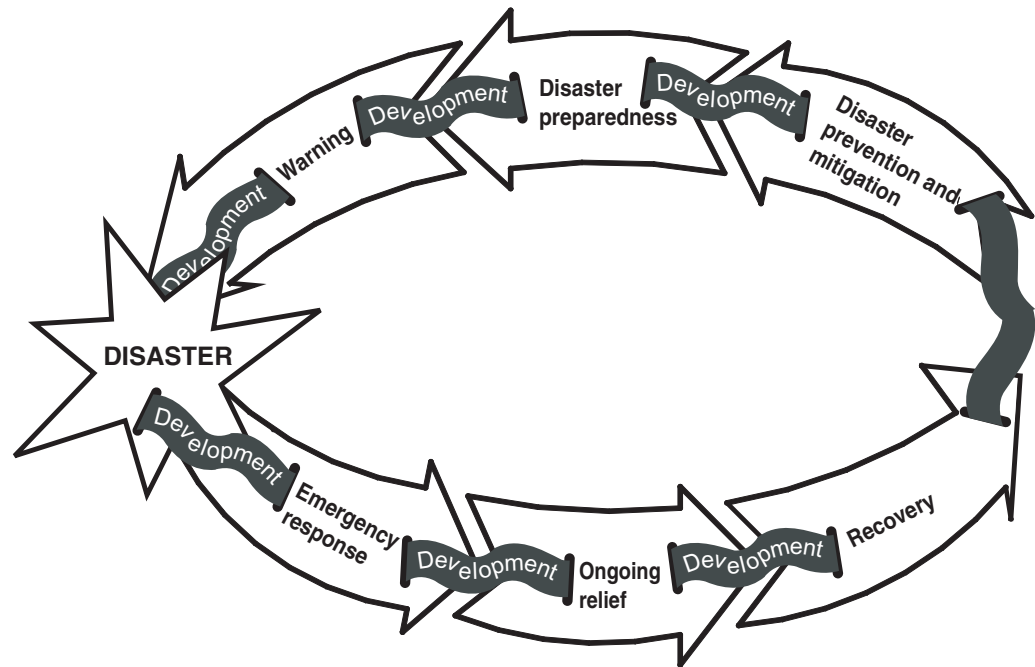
Development

Disaster preparedness

Development

Disaster prevention and mitigation

Development

Warning

Development

DISASTER

Development

Emergency response

Development

Ongoing relief

Development

Recovery